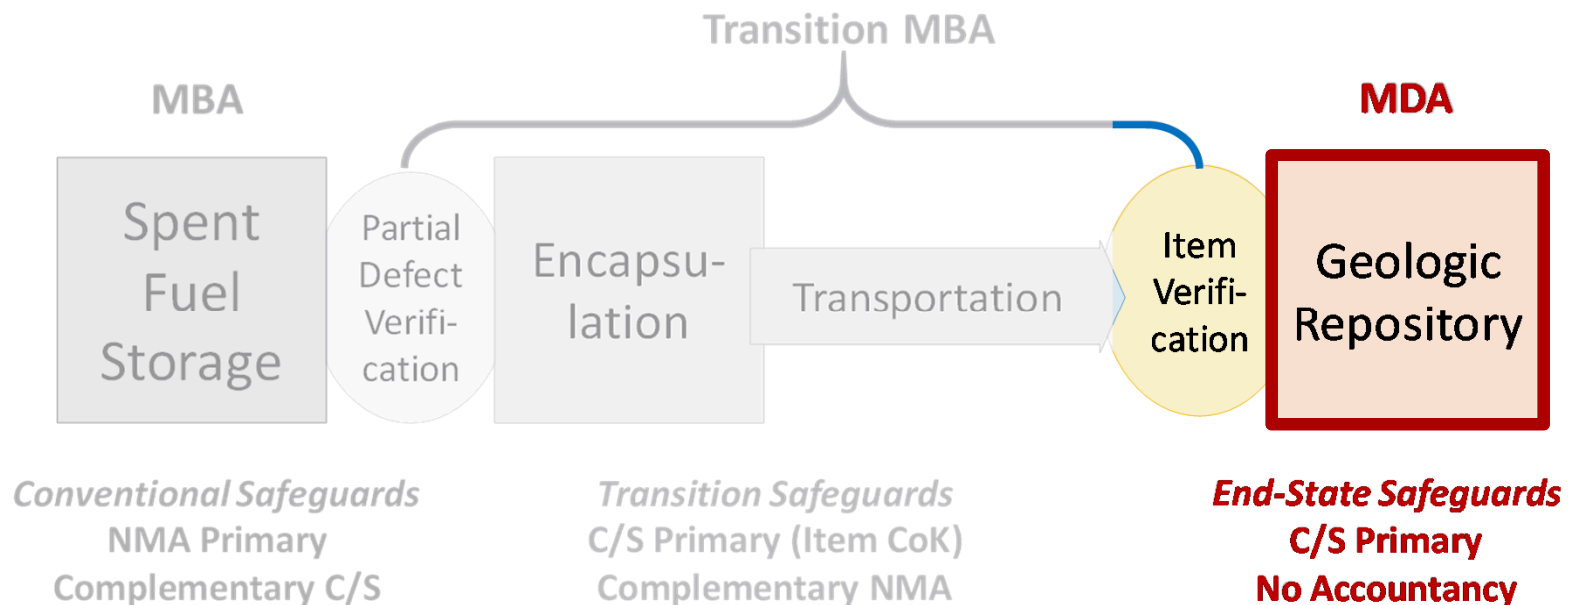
Transition MBA

MBA

MDA

Spent Fuel Storage

Partial Defect Verification

Encapsulation

Transportation

Item Verification

Geologic Repository

Conventional Safeguards
NMA Primary
Complementary C/S

Transition Safeguards
C/S Primary (Item CoK)
Complementary NMA

End-State Safeguards
C/S Primary
No Accountancy